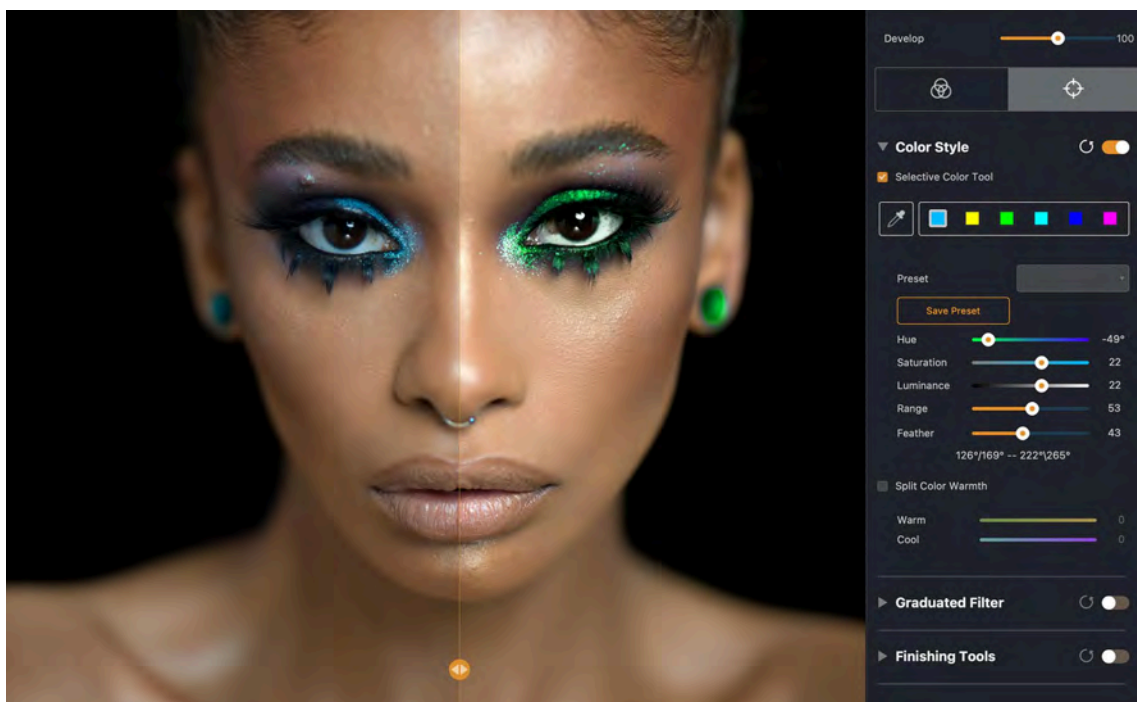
Develop 100

Color Style

Selective Color Tool

Preset

Save Preset

Hue -49°

Saturation 22

Luminance 22

Range 53

Feather 43

126°/169° -- 222°\265°

Split Color Warmth

Warm 0

Cool 0

Graduated Filter

Finishing Tools